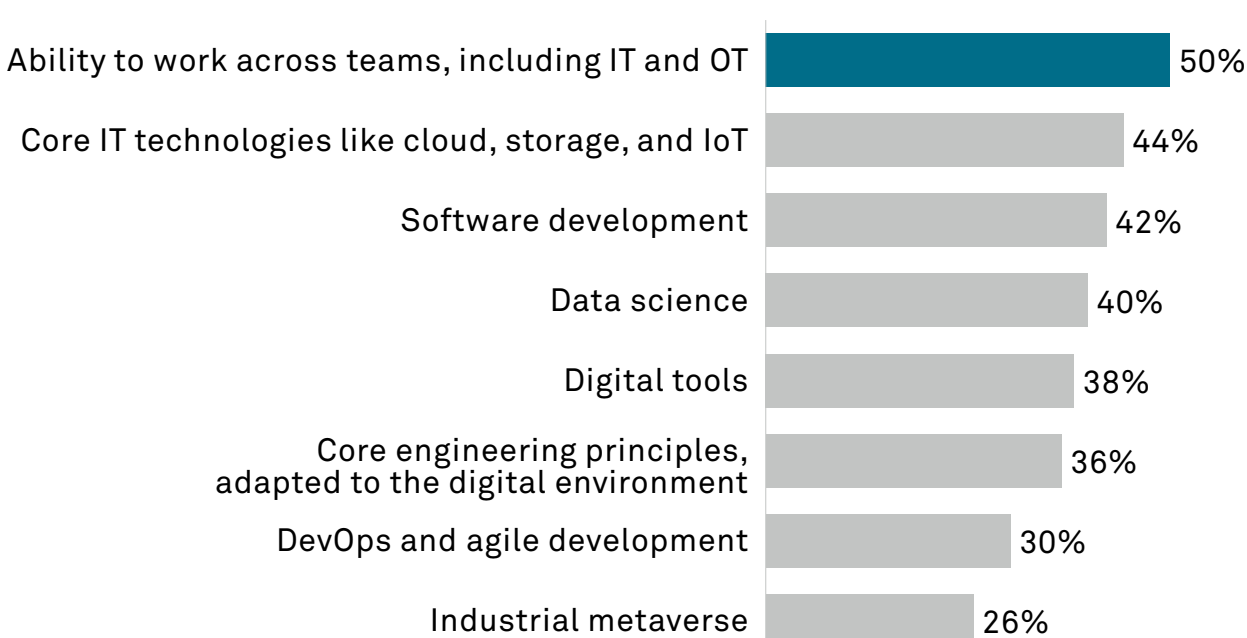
Ability to work across teams, including IT and OT 50%
Core IT technologies like cloud, storage, and IoT 44%
Software development 42%
Data science 40%
Digital tools 38%
Core engineering principles, adapted to the digital environment 36%
DevOps and agile development 30%
Industrial metaverse 26%